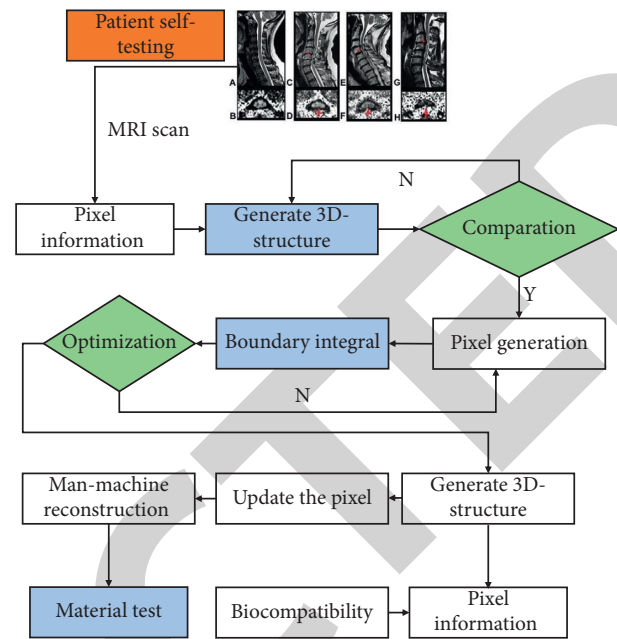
Patient self-testing

A
B
C
D
E
F
G
H

MRI scan

Pixel information

Generate 3D-structure

N

Comparation

Y

Optimization

Boundary integral

Pixel generation

N

Man-machine reconstruction

Update the pixel

Generate 3D-structure

Material test

Biocompatibility

Pixel information